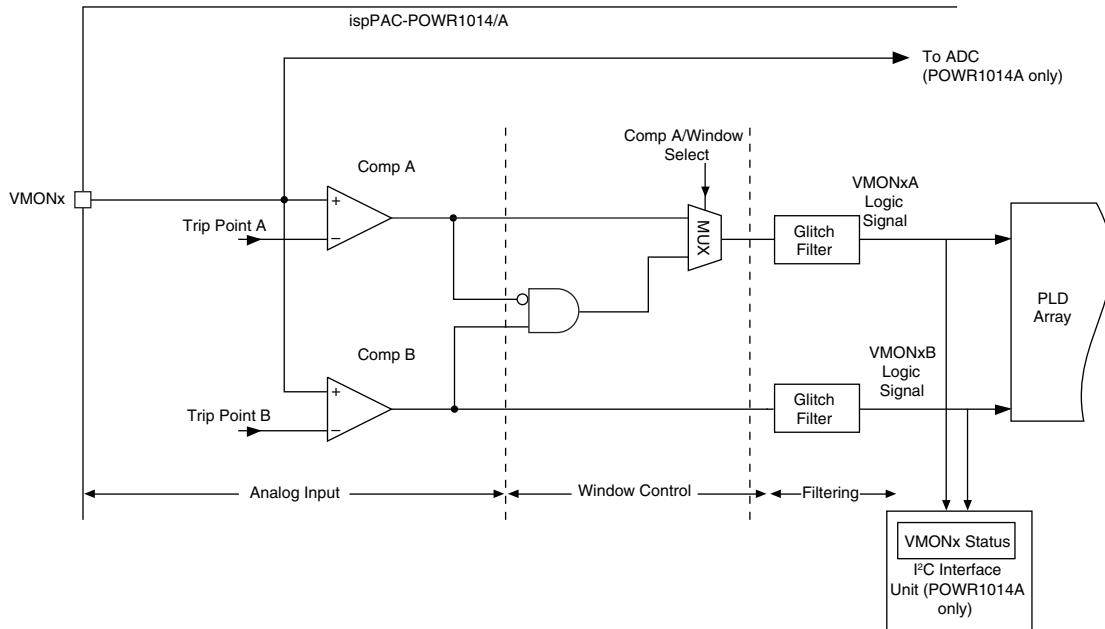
ispPAC-POWR1014/A

To ADC (POWR1014A only)

Comp A/Window Select

Comp A

VMONx

Trip Point A

+

–

MUX

Glitch Filter

VMONxA Logic Signal

PLD Array

Comp B

VMONxB Logic Signal

+

–

Trip Point B

Glitch Filter

Analog Input

Window Control

Filtering

VMONx Status

I²C Interface Unit (POWR1014A only)